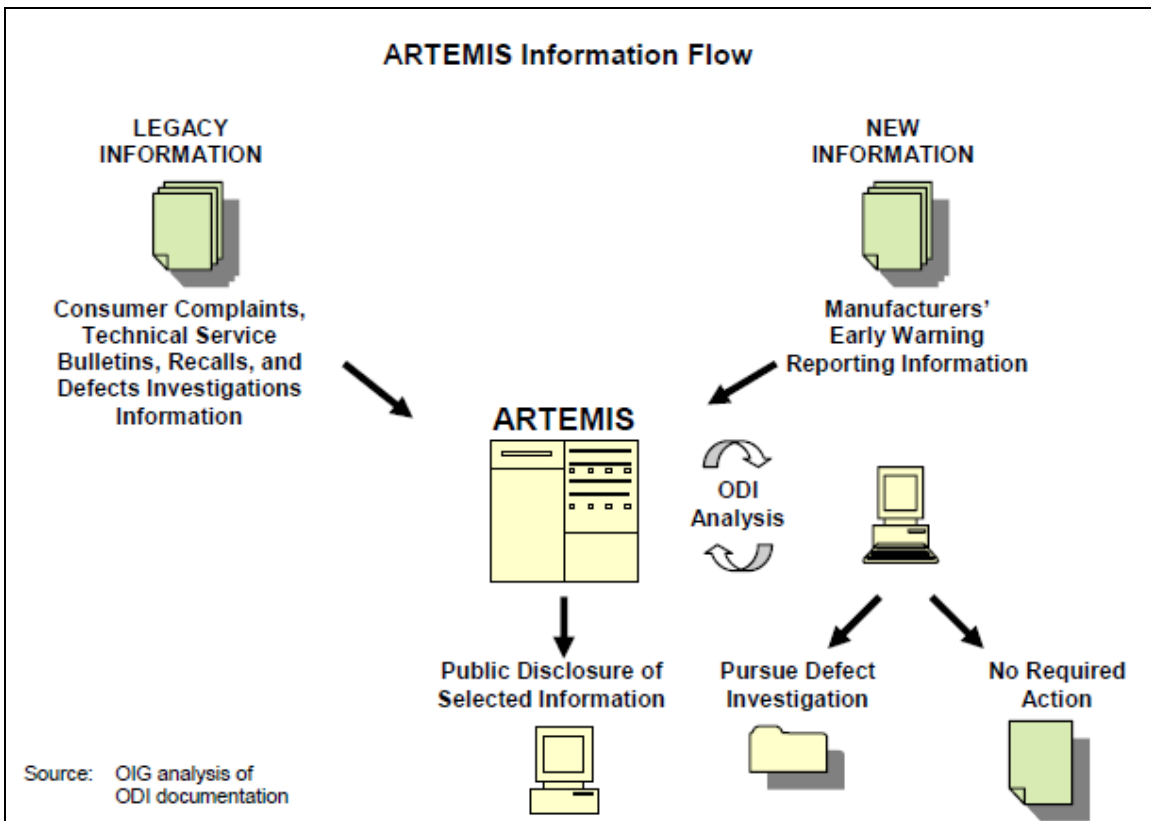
ARTEMIS Information Flow

LEGACY INFORMATION

Consumer Complaints, Technical Service Bulletins, Recalls, and Defects Investigations Information

NEW INFORMATION

Manufacturers' Early Warning Reporting Information

ARTEMIS

ODI Analysis

Public Disclosure of Selected Information

Pursue Defect Investigation

No Required Action

Source: OIG analysis of ODI documentation